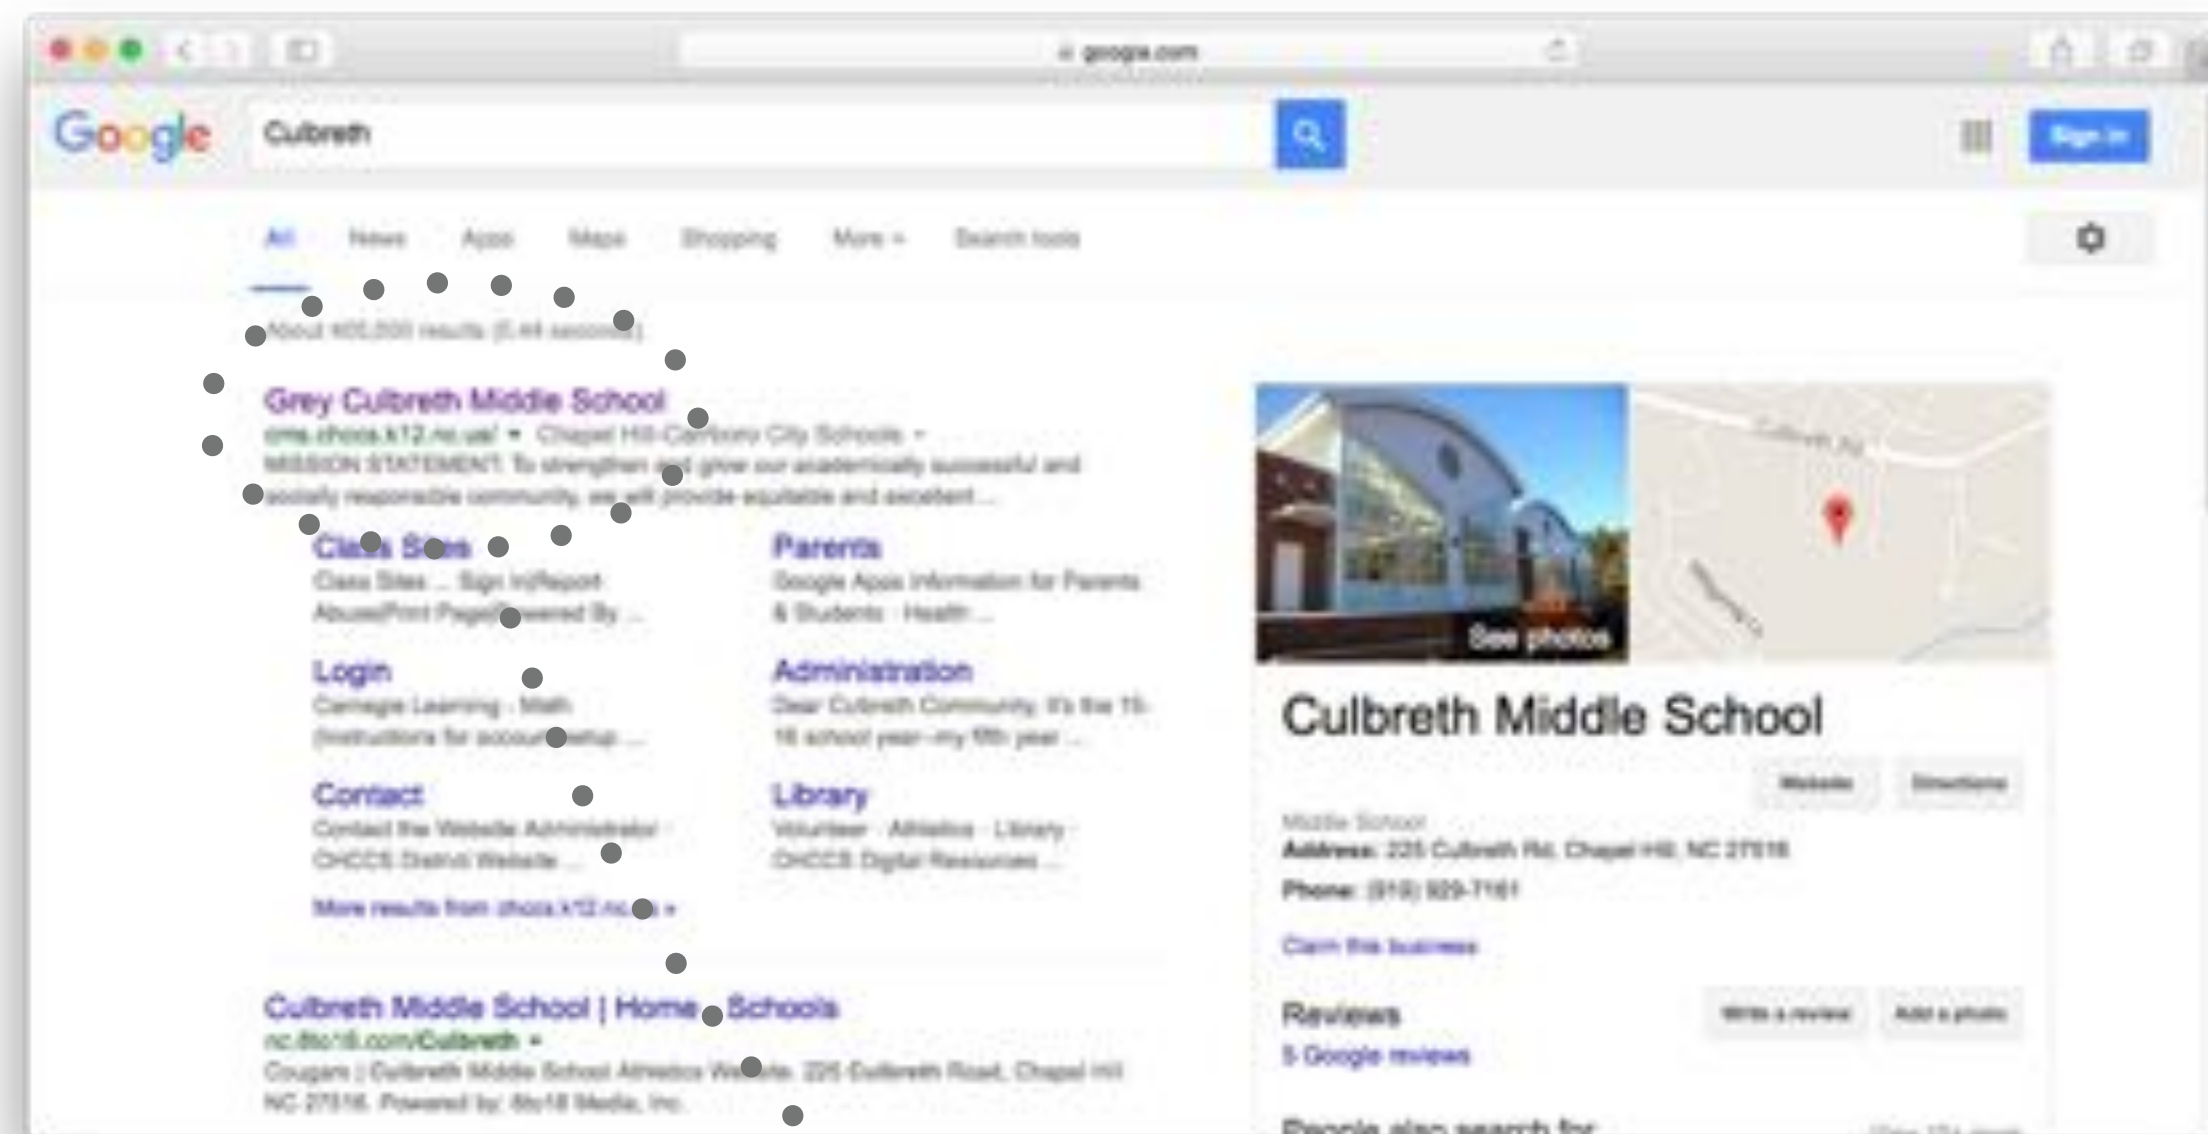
google.com

Google

Culbreth

Sign in

All News Apps Maps Shopping More Search tools

About 405,000 results (0.44 seconds)

Grey Culbreth Middle School
cms.chccs.k12.nc.us/ ▾ Chapel Hill-Carrboro City Schools ▾
MISSION STATEMENT. To strengthen and grow our academically successful and socially responsible community, we will provide equitable and excellent ...

Class Sites
Class Sites ... Sign in|Report Abuse|Print Page|Powered By ...

Parents
Google Apps Information for Parents & Students · Health ...

Login
Carnegie Learning · Math (Instructions for account setup ...

Administration
Dear Culbreth Community, It's the 15-16 school year--my fifth year ...

Contact
Contact the Website Administrator · CHCCS District Website ...

Library
Volunteer · Athletics · Library · CHCCS Digital Resources ...

More results from chccs.k12.nc.us »

Culbreth Middle School | Home - Schools
nc.8to18.com/Culbreth ▾
Cougars | Culbreth Middle School Athletics Website. 225 Culbreth Road, Chapel Hill NC 27516. Powered by: 8to18 Media, Inc.

See photos

Culbreth Middle School

Website Directions

Middle School

Address: 225 Culbreth Rd, Chapel Hill, NC 27516

Phone: (919) 929-7161

Claim this business

Reviews

Write a review Add a photo

5 Google reviews

People also search for